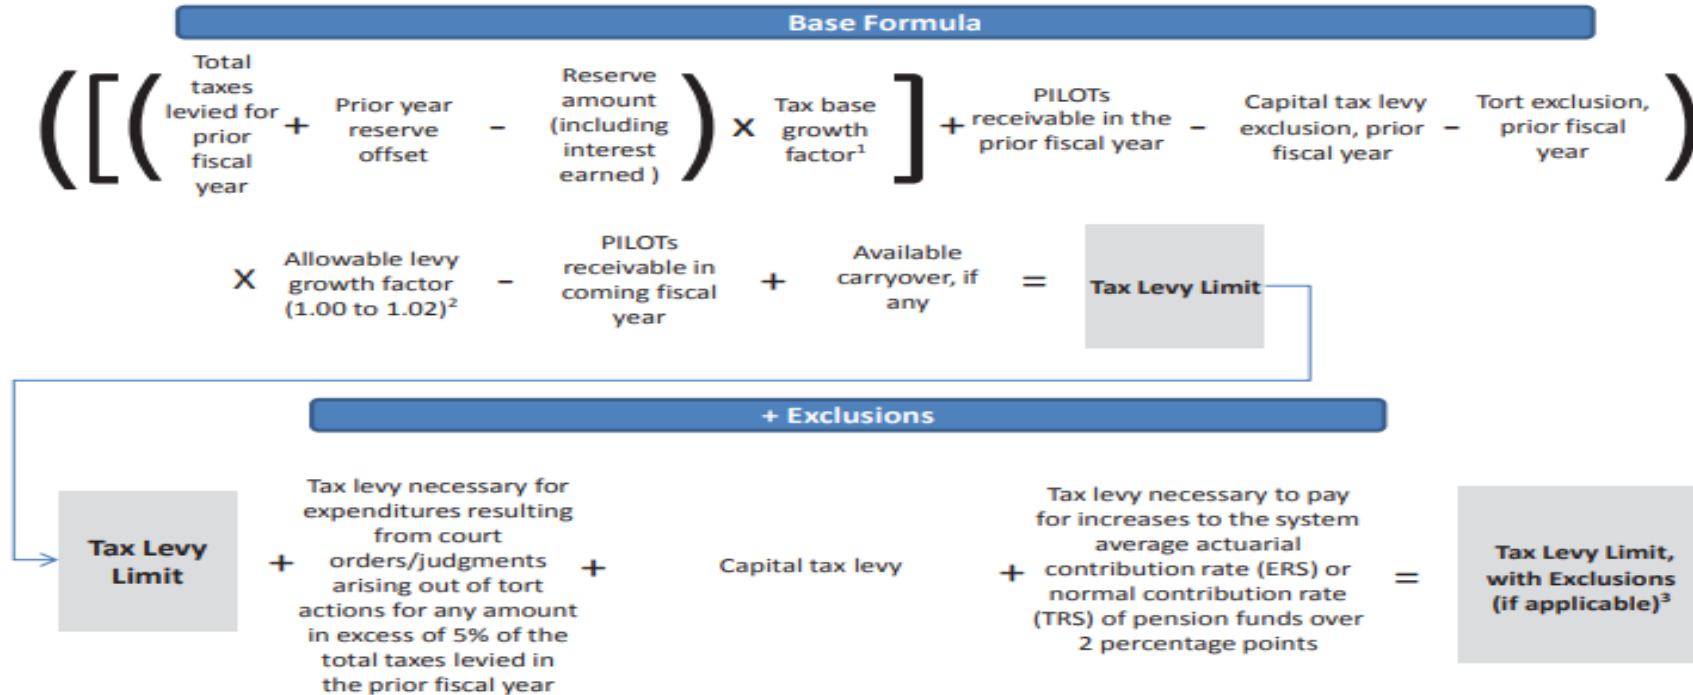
Base Formula

([( Total taxes levied for prior fiscal year + Prior year reserve offset - Reserve amount (including interest earned) ) x Tax base growth factor$^1$ ] + PILOTs receivable in the prior fiscal year - Capital tax levy exclusion, prior fiscal year - Tort exclusion, prior fiscal year )

x Allowable levy growth factor (1.00 to 1.02)$^2$ - PILOTs receivable in coming fiscal year + Available carryover, if any = Tax Levy Limit

+ Exclusions

Tax Levy Limit + Tax levy necessary for expenditures resulting from court orders/judgments arising out of tort actions for any amount in excess of 5% of the total taxes levied in the prior fiscal year + Capital tax levy + Tax levy necessary to pay for increases to the system average actuarial contribution rate (ERS) or normal contribution rate (TRS) of pension funds over 2 percentage points = Tax Levy Limit, with Exclusions (if applicable)$^3$